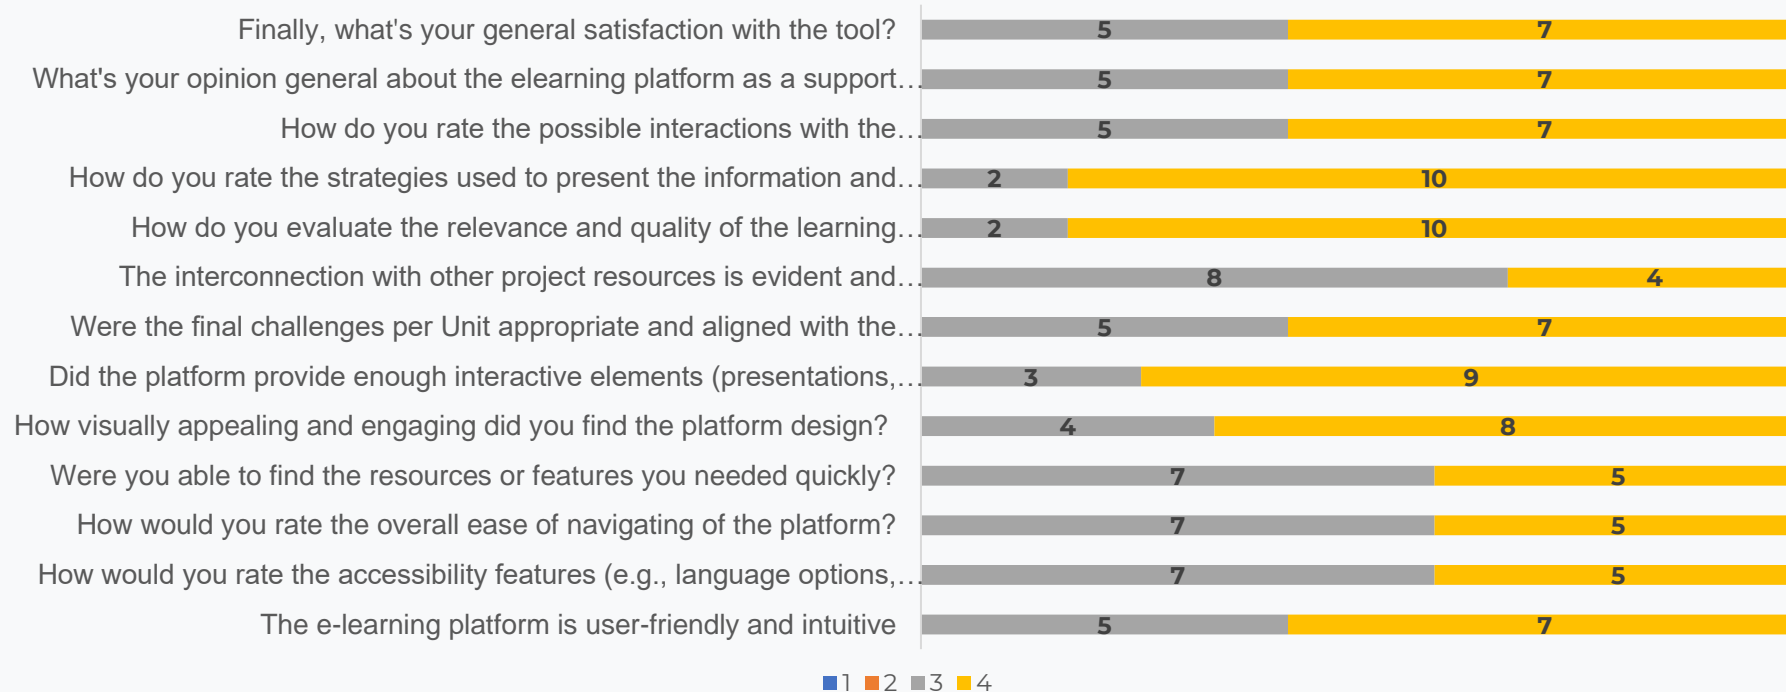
Finally, what's your general satisfaction with the tool? 5 7
What's your opinion general about the elearning platform as a support… 5 7
How do you rate the possible interactions with the… 5 7
How do you rate the strategies used to present the information and… 2 10
How do you evaluate the relevance and quality of the learning… 2 10
The interconnection with other project resources is evident and… 8 4
Were the final challenges per Unit appropriate and aligned with the… 5 7
Did the platform provide enough interactive elements (presentations,… 3 9
How visually appealing and engaging did you find the platform design? 4 8
Were you able to find the resources or features you needed quickly? 7 5
How would you rate the overall ease of navigating of the platform? 7 5
How would you rate the accessibility features (e.g., language options,… 7 5
The e-learning platform is user-friendly and intuitive 5 7

1 2 3 4